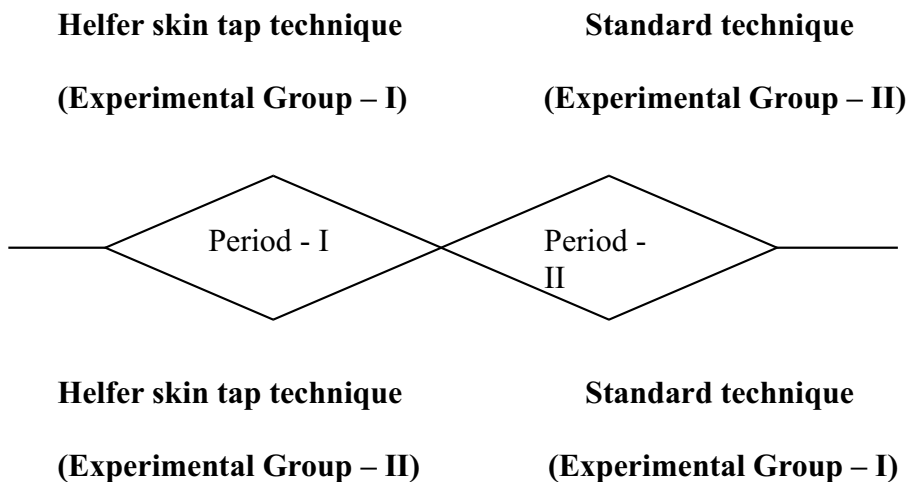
**Helfer skin tap technique**

**(Experimental Group – I)**

**Standard technique**

**(Experimental Group – II)**

Period - I

Period - II

**Helfer skin tap technique**

**(Experimental Group – II)**

**Standard technique**

**(Experimental Group – I)**